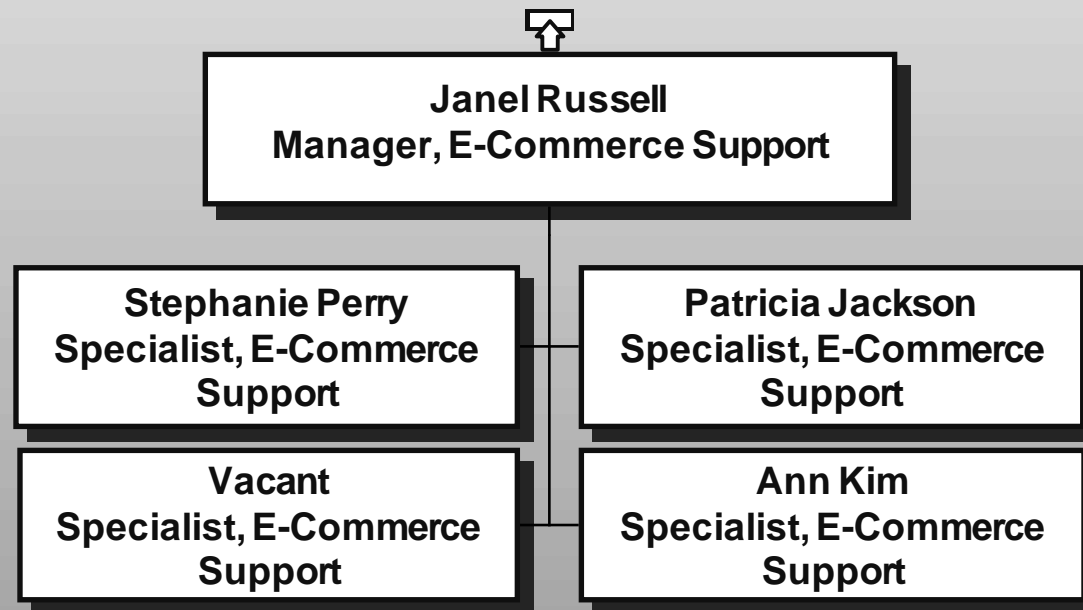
Janel Russell
Manager, E-Commerce Support

Stephanie Perry
Specialist, E-Commerce Support

Patricia Jackson
Specialist, E-Commerce Support

Vacant
Specialist, E-Commerce Support

Ann Kim
Specialist, E-Commerce Support